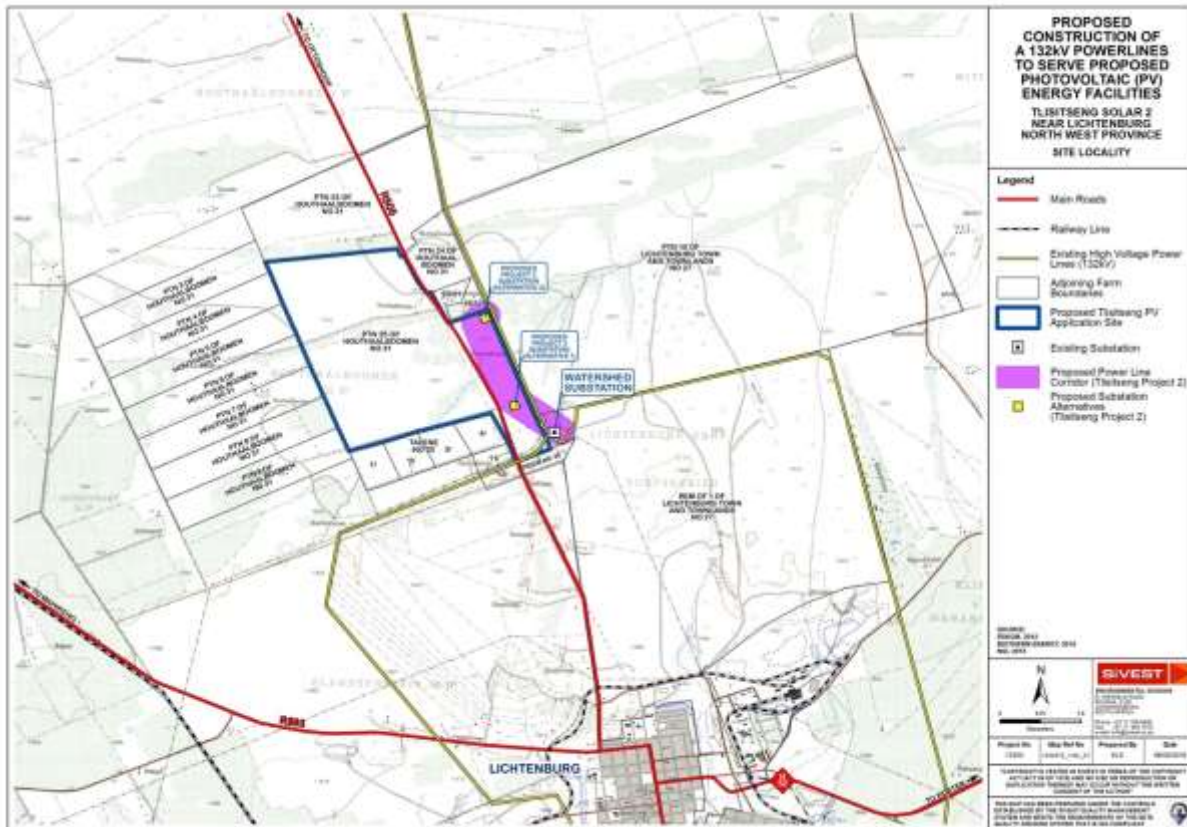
PROPOSED CONSTRUCTION OF A 132kV POWERLINES TO SERVE PROPOSED PHOTOVOLTAIC (PV) ENERGY FACILITIES

TLISITSENG SOLAR 2 NEAR LICHTENBURG NORTH WEST PROVINCE

SITE LOCALITY

Legend

Main Roads

Railway Line

Existing High Voltage Power Lines (132kV)

Adjoining Farm Boundaries

Proposed Tlisitseng PV Application Site

Existing Substation

Proposed Power Line Corridor (Tlisitseng Project 2)

Proposed Substation Alternatives (Tlisitseng Project 2)

PTN 23 OF HOUTHAALBOOMEN NO 31

PTN 24 OF HOUTHAALBOOMEN NO 31

PTN 25 OF HOUTHAALBOOMEN NO 31

PTN 16 OF LICHTENBURG TOWN AND TOWNLANDS NO 27

RE OF 1 OF LICHTENBURG TOWN AND TOWNLANDS NO 27

WATERSHED SUBSTATION

LICHTENBURG

R503

R505

SiVEST

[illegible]